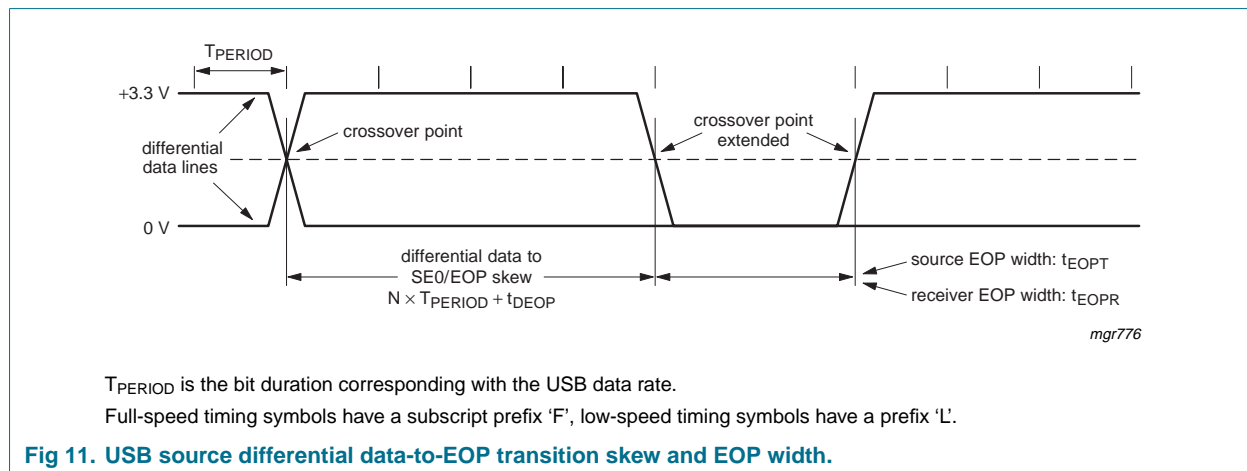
$T_{PERIOD}$

+3.3 V

differential data lines

crossover point

crossover point extended

0 V

differential data to SE0/EOP skew $N \times T_{PERIOD} + t_{DEOP}$

source EOP width: $t_{EOPT}$

receiver EOP width: $t_{EOPR}$

mgr776

$T_{PERIOD}$ is the bit duration corresponding with the USB data rate.

Full-speed timing symbols have a subscript prefix ‘F’, low-speed timing symbols have a prefix ‘L’.

**Fig 11. USB source differential data-to-EOP transition skew and EOP width.**